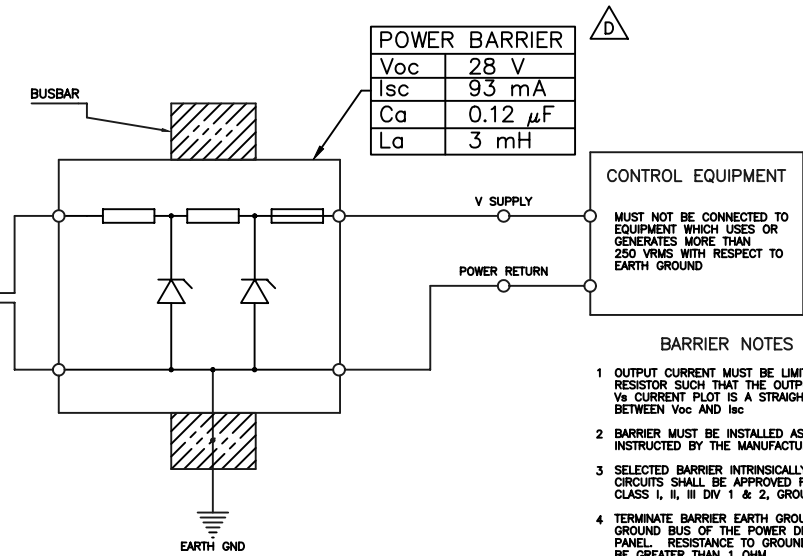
D

| POWER | BARRIER |
|---|---|
| Voc | 28 V |
| Isc | 93 mA |
| Ca | 0.12 $\mu F$ |
| La | 3 mH |

BUSBAR

V SUPPLY

POWER RETURN

EARTH GND

CONTROL EQUIPMENT

MUST NOT BE CONNECTED TO EQUIPMENT WHICH USES OR GENERATES MORE THAN 250 VRMS WITH RESPECT TO EARTH GROUND

BARRIER NOTES

1 OUTPUT CURRENT MUST BE LIMI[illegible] RESISTOR SUCH THAT THE OUTP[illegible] Vs CURRENT PLOT IS A STRAIGH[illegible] BETWEEN Voc AND Isc

2 BARRIER MUST BE INSTALLED AS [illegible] INSTRUCTED BY THE MANUFACTU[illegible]

3 SELECTED BARRIER INTRINSICALL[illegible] CIRCUITS SHALL BE APPROVED F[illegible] CLASS I, II, III DIV 1 & 2, GROU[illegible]

4 TERMINATE BARRIER EARTH GROU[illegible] GROUND BUS OF THE POWER DI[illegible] PANEL. RESISTANCE TO GROUND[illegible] BE GREATER THAN 1 OHM